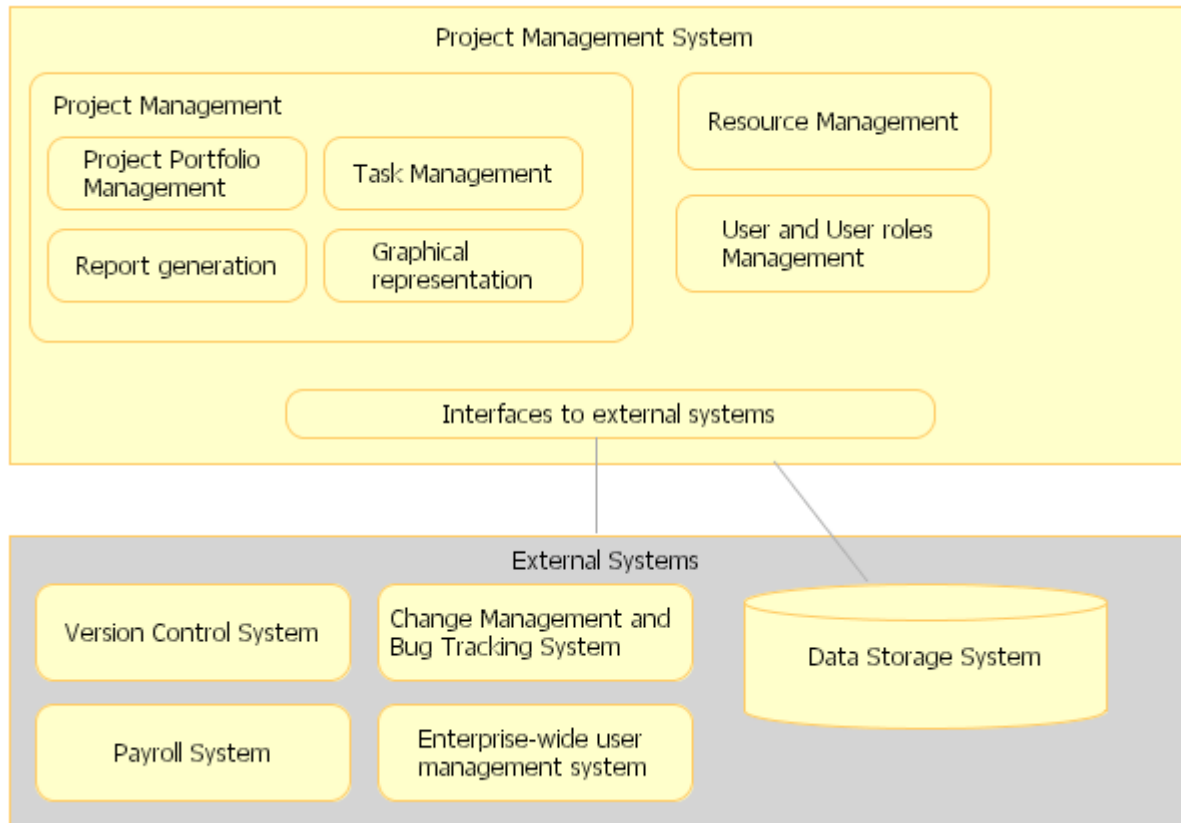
Project Management System

Project Management

Project Portfolio Management

Task Management

Report generation

Graphical representation

Resource Management

User and User roles Management

Interfaces to external systems

External Systems

Version Control System

Change Management and Bug Tracking System

Data Storage System

Payroll System

Enterprise-wide user management system